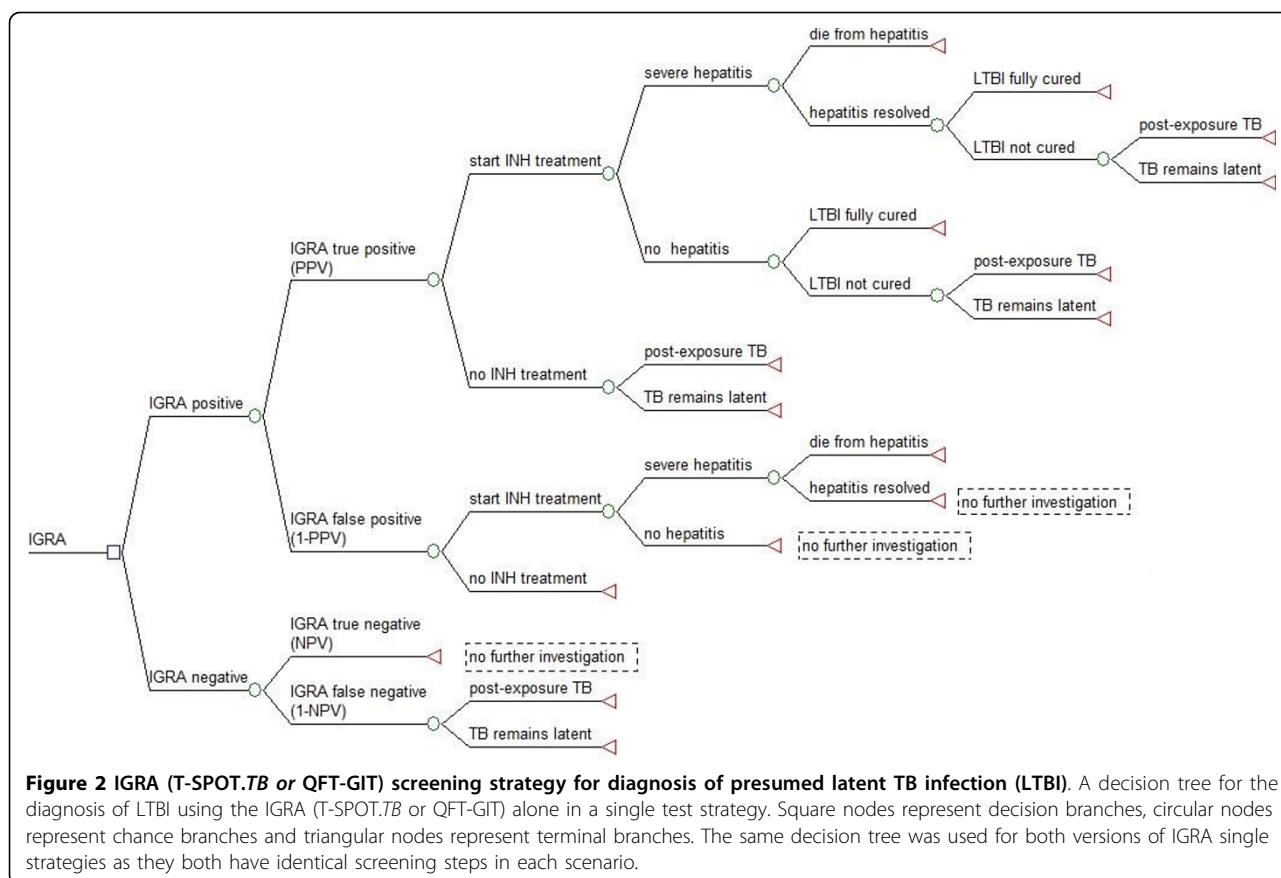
die from hepatitis

severe hepatitis

LTBI fully cured

hepatitis resolved

post-exposure TB

LTBI not cured

start INH treatment

TB remains latent

LTBI fully cured

IGRA true positive (PPV)

no hepatitis

post-exposure TB

LTBI not cured

TB remains latent

post-exposure TB

no INH treatment

TB remains latent

IGRA positive

die from hepatitis

severe hepatitis

start INH treatment

hepatitis resolved

no further investigation

IGRA false positive (1-PPV)

IGRA

no hepatitis

no further investigation

no INH treatment

IGRA true negative (NPV)

no further investigation

IGRA negative

IGRA false negative (1-NPV)

post-exposure TB

TB remains latent

**Figure 2 IGRA (T-SPOT.*TB or* QFT-GIT) screening strategy for diagnosis of presumed latent TB infection (LTBI)**. A decision tree for the diagnosis of LTBI using the IGRA (T-SPOT.*TB* or QFT-GIT) alone in a single test strategy. Square nodes represent decision branches, circular nodes represent chance branches and triangular nodes represent terminal branches. The same decision tree was used for both versions of IGRA single strategies as they both have identical screening steps in each scenario.